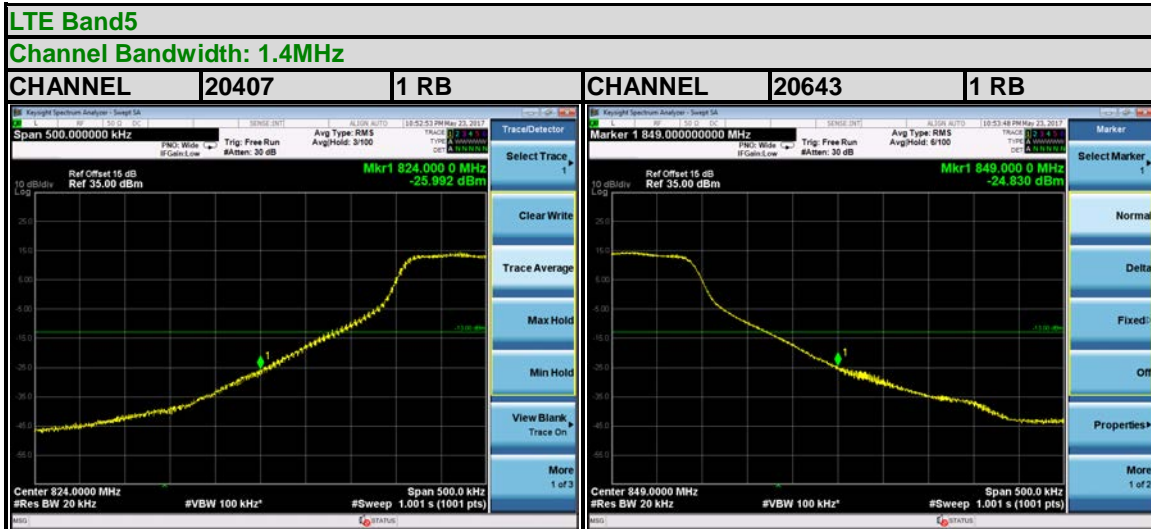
LTE Band5

Channel Bandwidth: 1.4MHz

| CHANNEL | 20407 | 1 RB | CHANNEL | 20643 | 1 RB |
|---|---|---|---|---|---|

Keysight Spectrum Analyzer - Swept SA
Span 500.000000 kHz
PNO: Wide IFGain:Low
Trig: Free Run #Atten: 30 dB
Avg Type: RMS Avg|Hold: 3/100
10:52:53 PM May 23, 2017
Trace/Detector
Ref Offset 15 dB
10 dB/div Ref 35.00 dBm
Log
Mkr1 824.000 0 MHz
-25.992 dBm
25.0
15.0
5.00
-5.00
-15.0
-25.0
-35.0
-45.0
-55.0
-13.00 dBm
1
Select Trace 1
Clear Write
Trace Average
Max Hold
Min Hold
View Blank Trace On
More 1 of 3
Center 824.0000 MHz
#Res BW 20 kHz
#VBW 100 kHz*
Span 500.0 kHz
#Sweep 1.001 s (1001 pts)
MSG
STATUS

Keysight Spectrum Analyzer - Swept SA
Marker 1 849.000000000 MHz
PNO: Wide IFGain:Low
Trig: Free Run #Atten: 30 dB
Avg Type: RMS Avg|Hold: 6/100
10:53:48 PM May 23, 2017
Marker
Ref Offset 15 dB
10 dB/div Ref 35.00 dBm
Log
Mkr1 849.000 0 MHz
-24.830 dBm
25.0
15.0
5.00
-5.00
-15.0
-25.0
-35.0
-45.0
-55.0
-13.00 dBm
1
Select Marker 1
Normal
Delta
Fixed
Off
Properties
More 1 of 2
Center 849.0000 MHz
#Res BW 20 kHz
#VBW 100 kHz*
Span 500.0 kHz
#Sweep 1.001 s (1001 pts)
MSG
STATUS